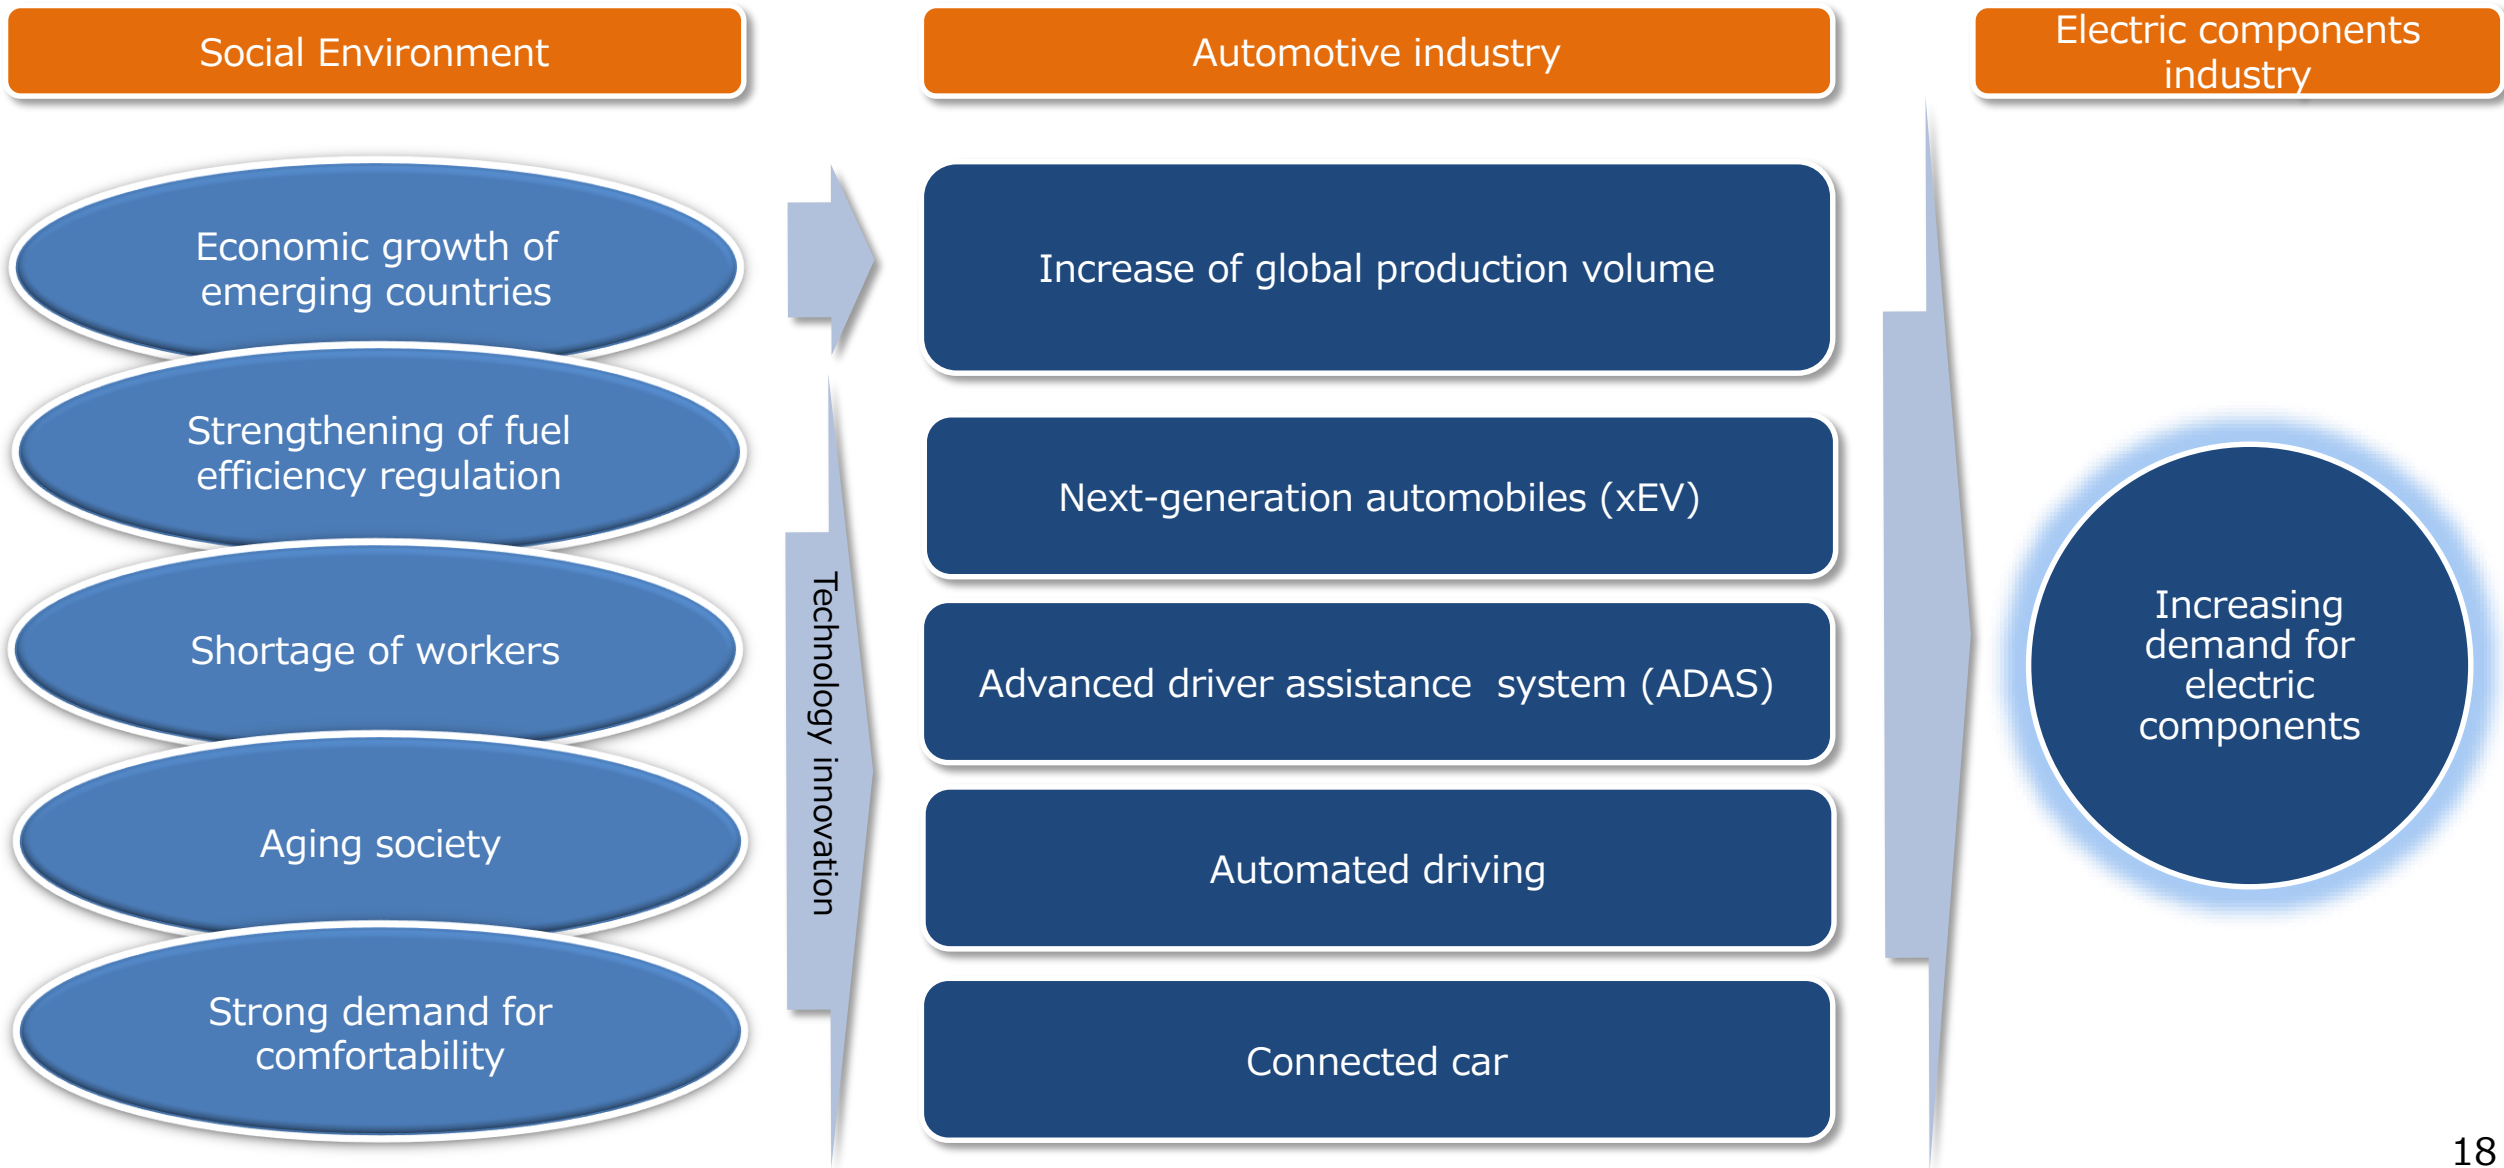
Social Environment

Automotive industry

Electric components industry

Economic growth of emerging countries

Strengthening of fuel efficiency regulation

Shortage of workers

Aging society

Strong demand for comfortability

Technology innovation

Increase of global production volume

Next-generation automobiles (xEV)

Advanced driver assistance system (ADAS)

Automated driving

Connected car

Increasing demand for electric components

18